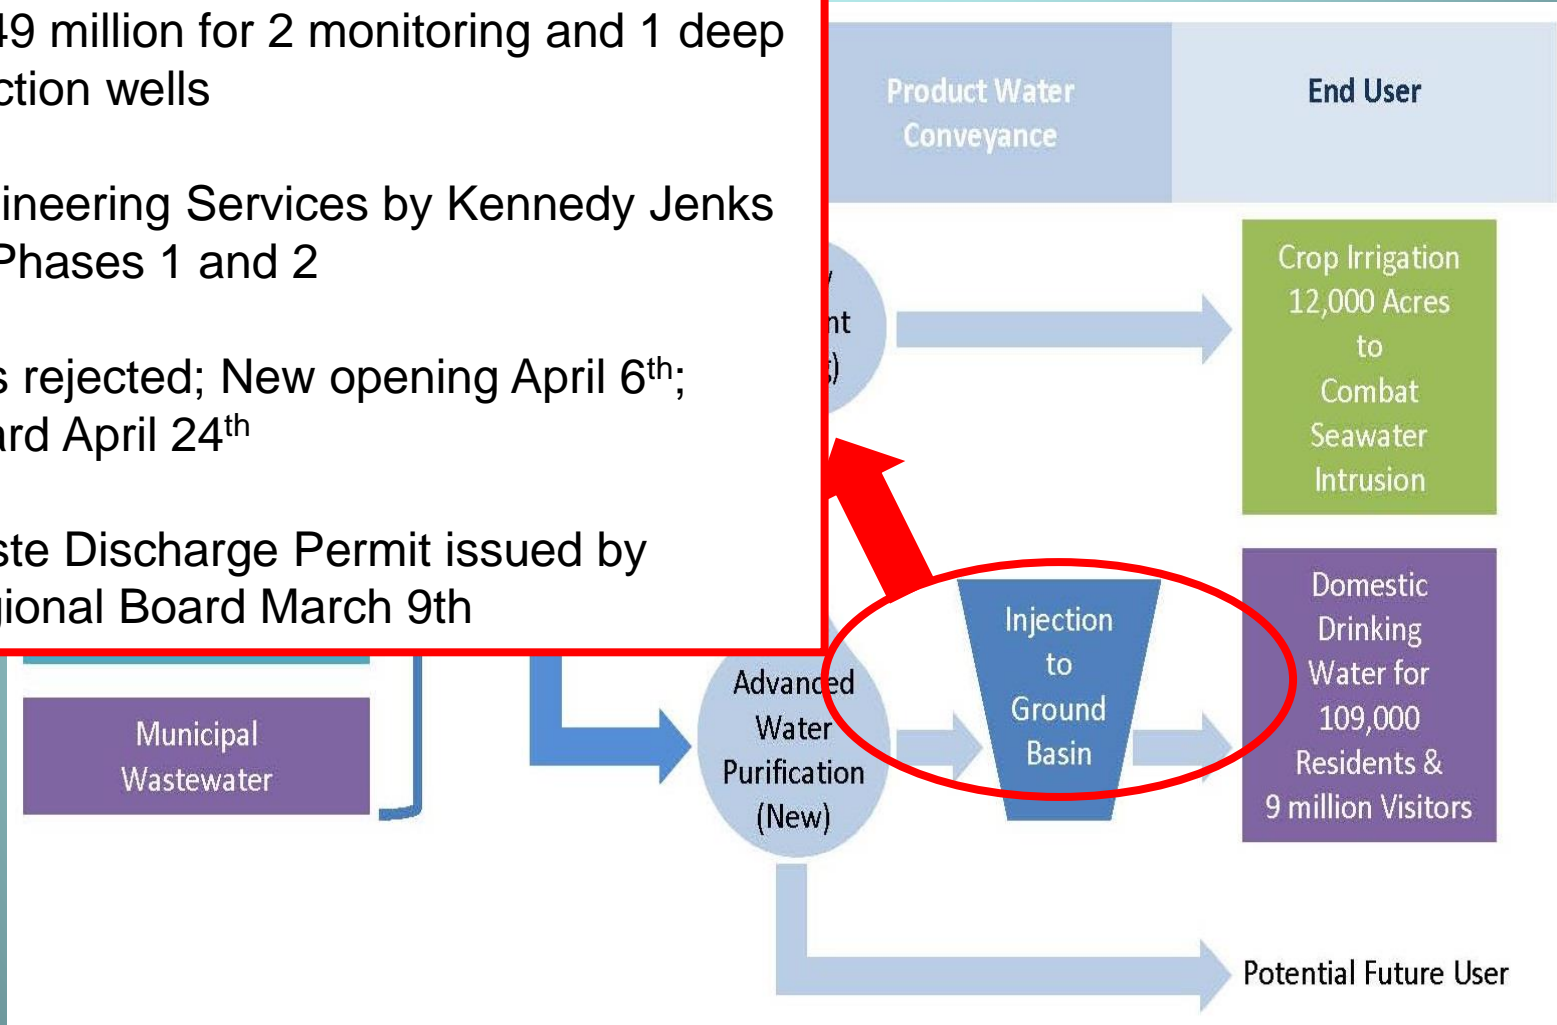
49 million for 2 monitoring and 1 deep ction wells

ineering Services by Kennedy Jenks Phases 1 and 2

s rejected; New opening April 6$^{th}$; ard April 24$^{th}$

ste Discharge Permit issued by ional Board March 9th

Product Water Conveyance

End User

nt

Crop Irrigation 12,000 Acres to Combat Seawater Intrusion

Injection to Ground Basin

Domestic Drinking Water for 109,000 Residents & 9 million Visitors

Municipal Wastewater

Advanced Water Purification (New)

Potential Future User